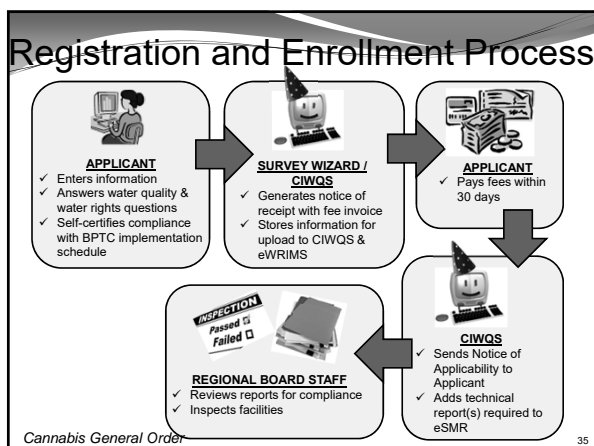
Registration and Enrollment Process

APPLICANT
✓ Enters information
✓ Answers water quality & water rights questions
✓ Self-certifies compliance with BPTC implementation schedule

SURVEY WIZARD / CIWQS
✓ Generates notice of receipt with fee invoice
✓ Stores information for upload to CIWQS & eWRIMS

APPLICANT
✓ Pays fees within 30 days

CIWQS
✓ Sends Notice of Applicability to Applicant
✓ Adds technical report(s) required to eSMR

INSPECTION
Passed ☑
Failed ☐

REGIONAL BOARD STAFF
✓ Reviews reports for compliance
✓ Inspects facilities

Cannabis General Order

35